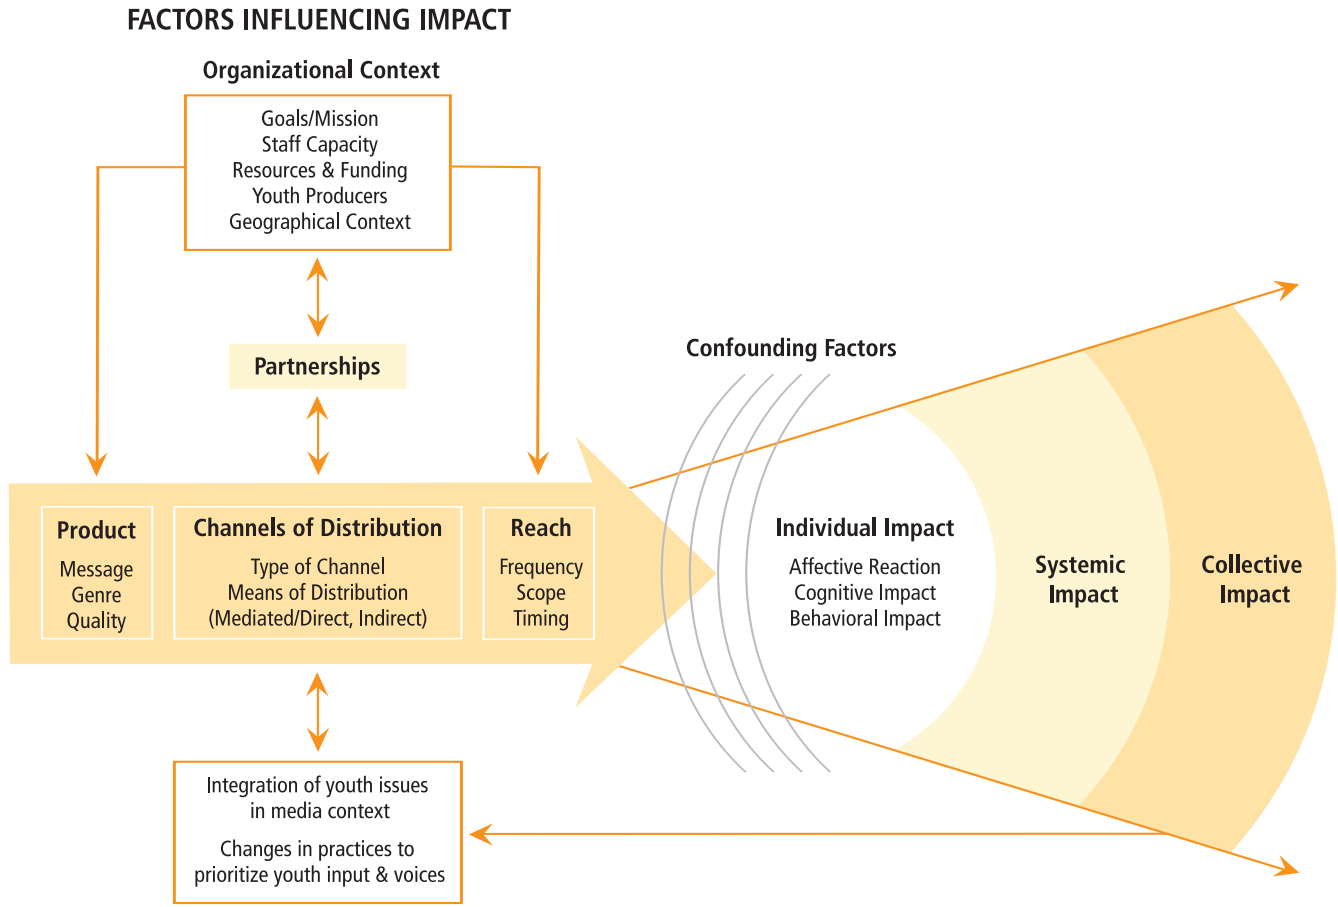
FACTORS INFLUENCING IMPACT

Organizational Context

Goals/Mission
Staff Capacity
Resources & Funding
Youth Producers
Geographical Context

Partnerships

Product
Message
Genre
Quality

Channels of Distribution
Type of Channel
Means of Distribution
(Mediated/Direct, Indirect)

Reach
Frequency
Scope
Timing

Confounding Factors

Individual Impact
Affective Reaction
Cognitive Impact
Behavioral Impact

Systemic Impact

Collective Impact

Integration of youth issues in media context

Changes in practices to prioritize youth input & voices